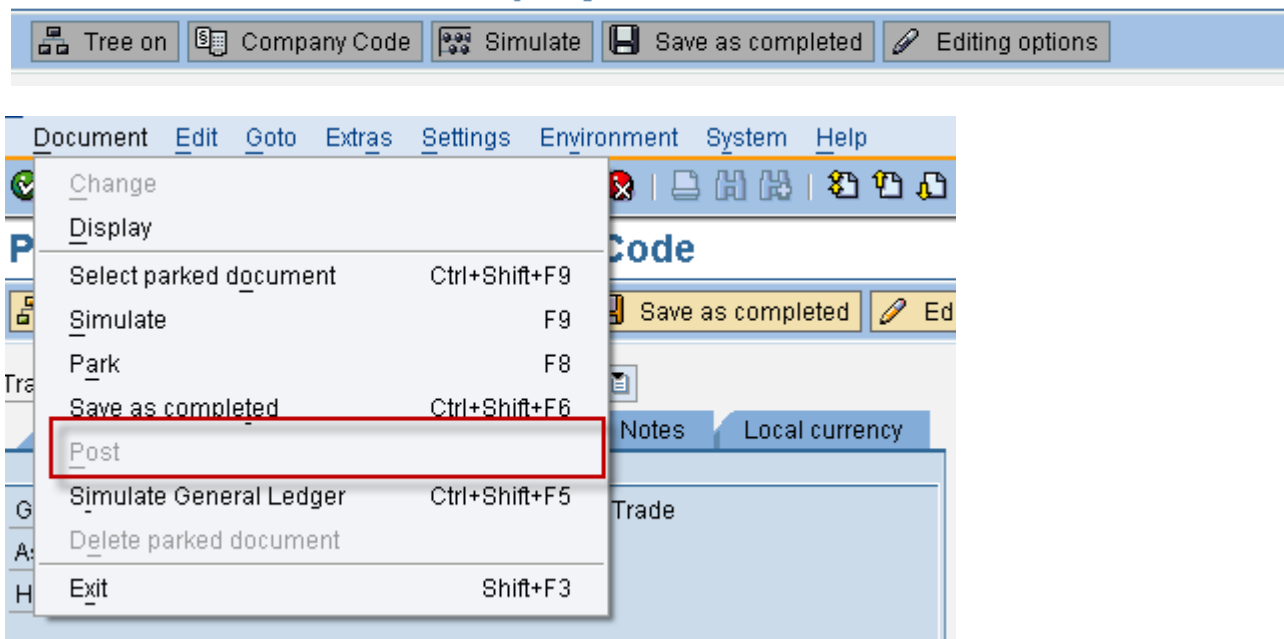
Tree on  Company Code  Simulate  Save as completed  Editing options

Document  Edit  Goto  Extras  Settings  Environment  System  Help

Change
Display
Select parked document  Ctrl+Shift+F9
Simulate  F9
Park  F8
Save as completed  Ctrl+Shift+F6
Post
Simulate General Ledger  Ctrl+Shift+F5
Delete parked document
Exit  Shift+F3

P
Code
Save as completed  Ed
Tra
Notes  Local currency
G
Trade
As
H